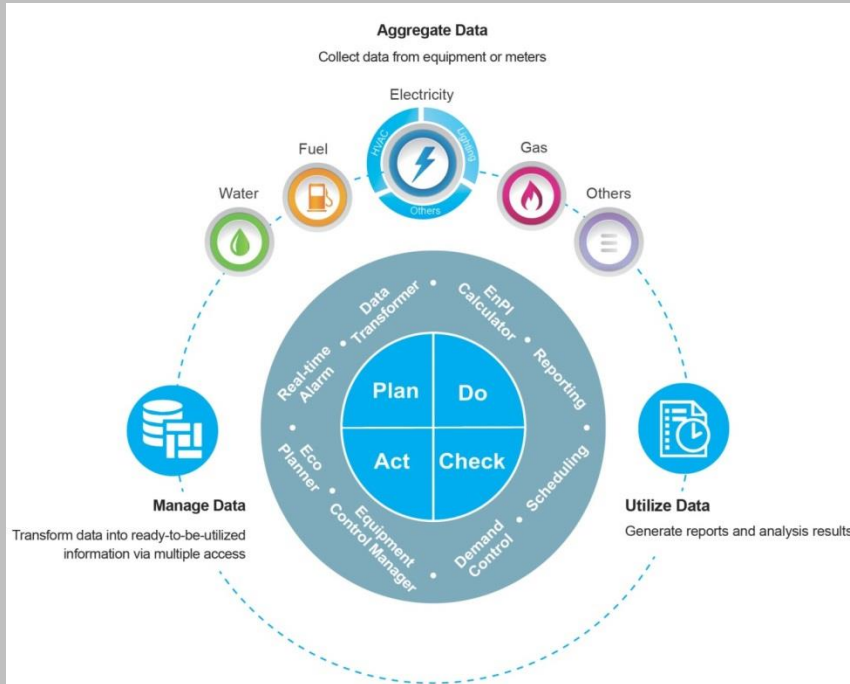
Aggregate Data

Collect data from equipment or meters

Electricity

HVAC

Lighting

Others

Fuel

Gas

Water

Others

Data Transformer

EnPI Calculator

Real-time Alarm

Reporting

Plan

Do

Act

Check

Eco Planner

Scheduling

Equipment Control Manager

Demand Control

Manage Data

Transform data into ready-to-be-utilized information via multiple access

Utilize Data

Generate reports and analysis results